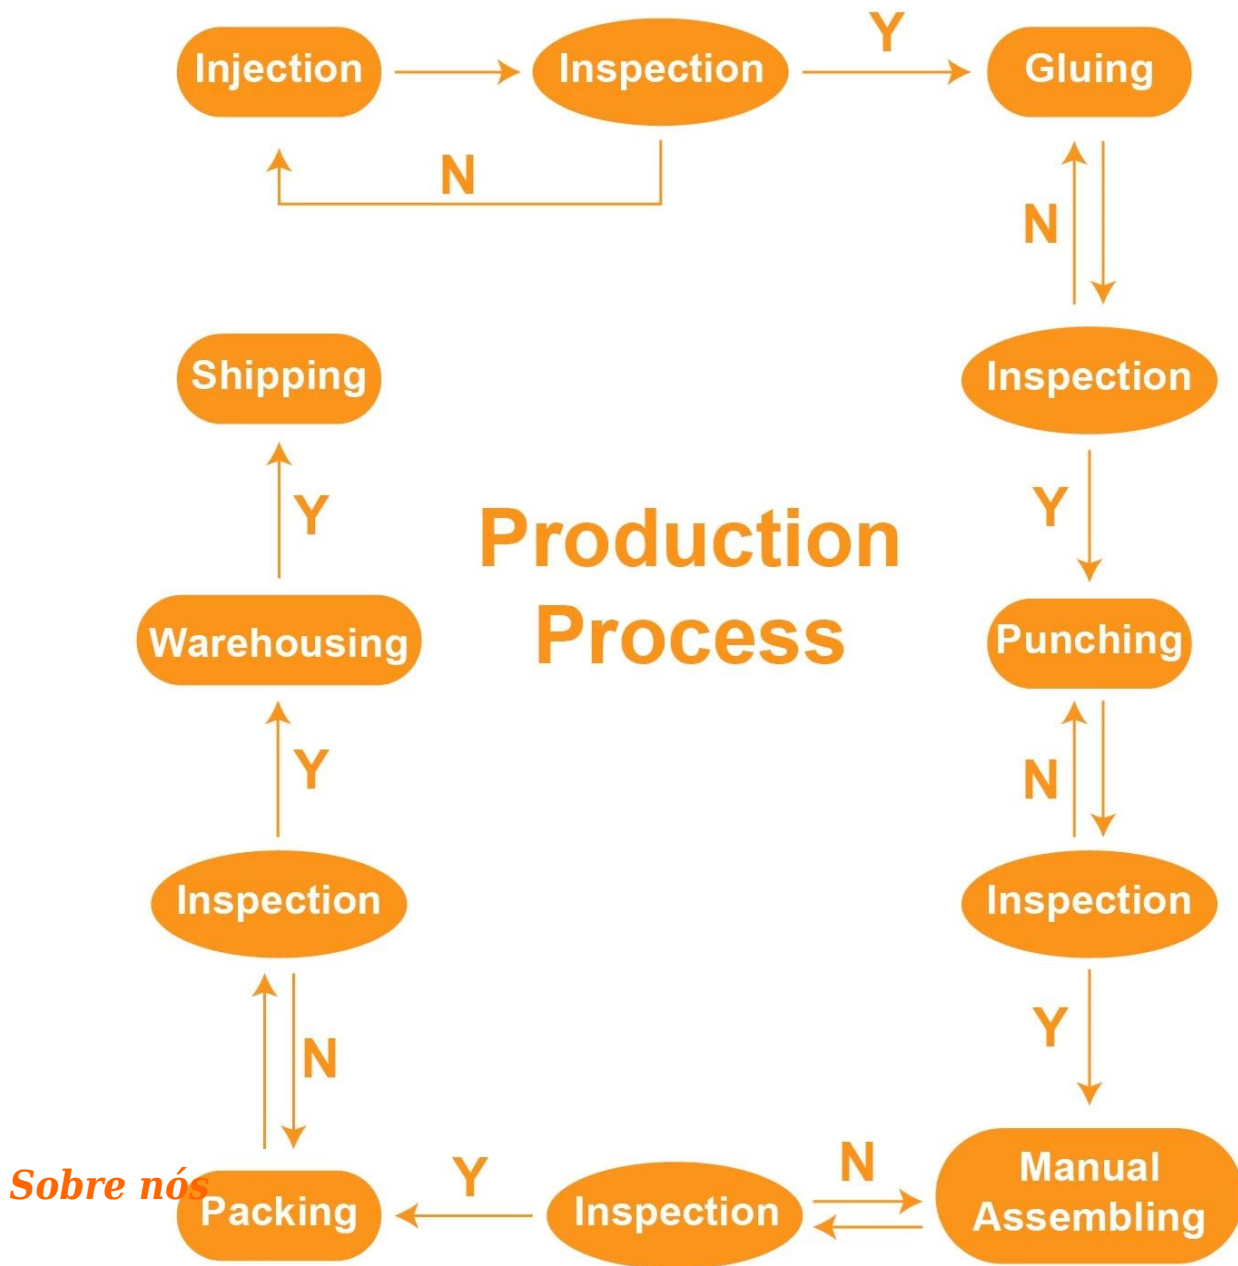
Injection

Inspection

Y

Gluing

N

N

Inspection

Shipping

Y

Production Process

Y

Punching

Warehousing

Y

N

Inspection

Inspection

Y

N

N

Sobre nós

Packing

Y

Inspection

Manual Assembling